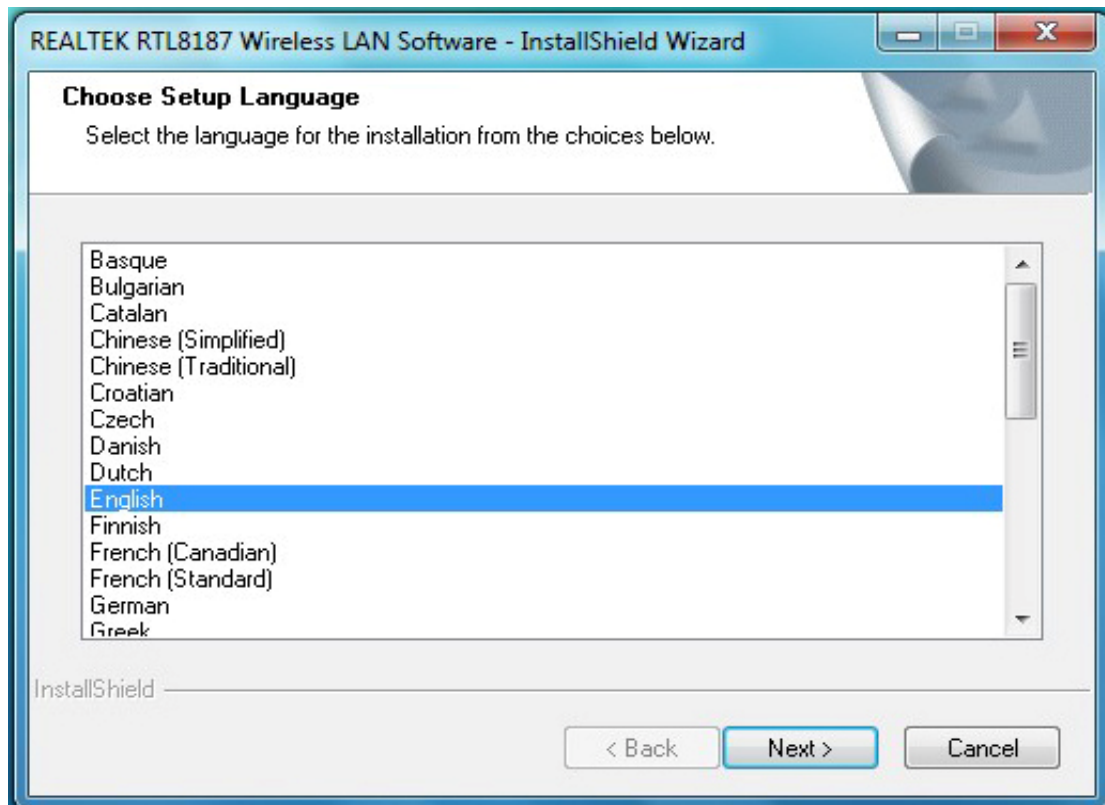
REALTEK RTL8187 Wireless LAN Software - InstallShield Wizard

Choose Setup Language

Select the language for the installation from the choices below.

Basque
Bulgarian
Catalan
Chinese (Simplified)
Chinese (Traditional)
Croatian
Czech
Danish
Dutch
English
Finnish
French (Canadian)
French (Standard)
German
Greek

InstallShield

< Back
Next >
Cancel